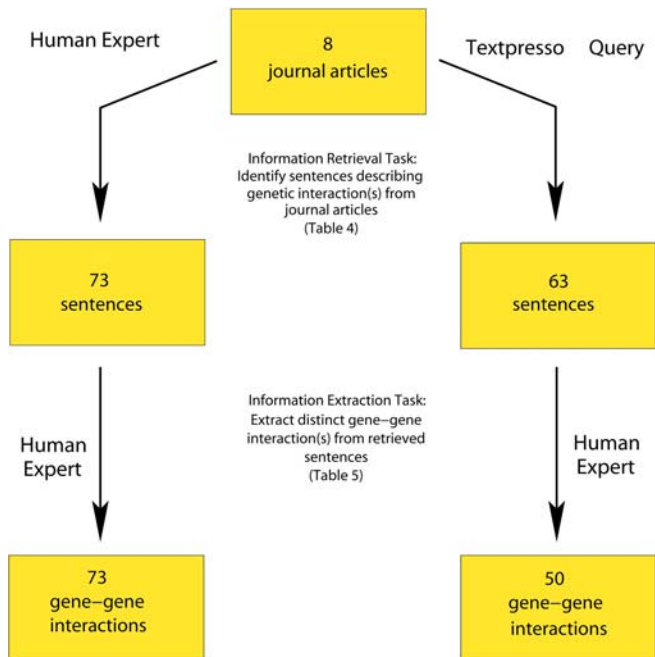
Human Expert

8
journal articles

Textpresso Query

Information Retrieval Task:
Identify sentences describing genetic interaction(s) from journal articles
(Table 4)

73
sentences

63
sentences

Information Extraction Task:
Extract distinct gene–gene interaction(s) from retrieved sentences
(Table 5)

Human
Expert

Human
Expert

73
gene–gene
interactions

50
gene–gene
interactions